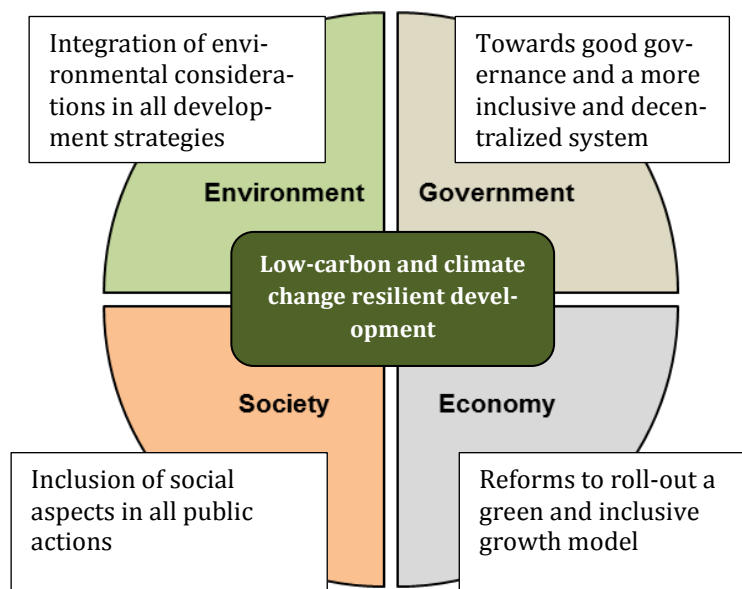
Integration of environmental considerations in all development strategies

Towards good governance and a more inclusive and decentralized system

Environment

Government

Low-carbon and climate change resilient development

Society

Economy

Inclusion of social aspects in all public actions

Reforms to roll-out a green and inclusive growth model